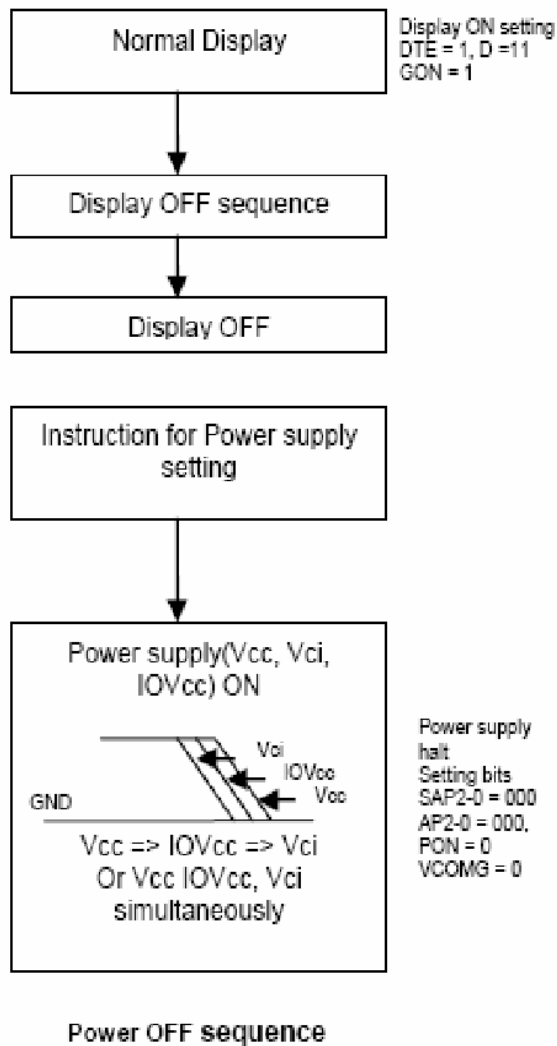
Normal Display

Display ON setting
DTE = 1, D =11
GON = 1

Display OFF sequence

Display OFF

Instruction for Power supply setting

Power supply(Vcc, Vci, IOVcc) ON

Vci
IOVcc
Vcc
GND

Vcc => IOVcc => Vci
Or Vcc IOVcc, Vci simultaneously

Power supply halt
Setting bits
SAP2-0 = 000
AP2-0 = 000,
PON = 0
VCOMG = 0

Power OFF sequence